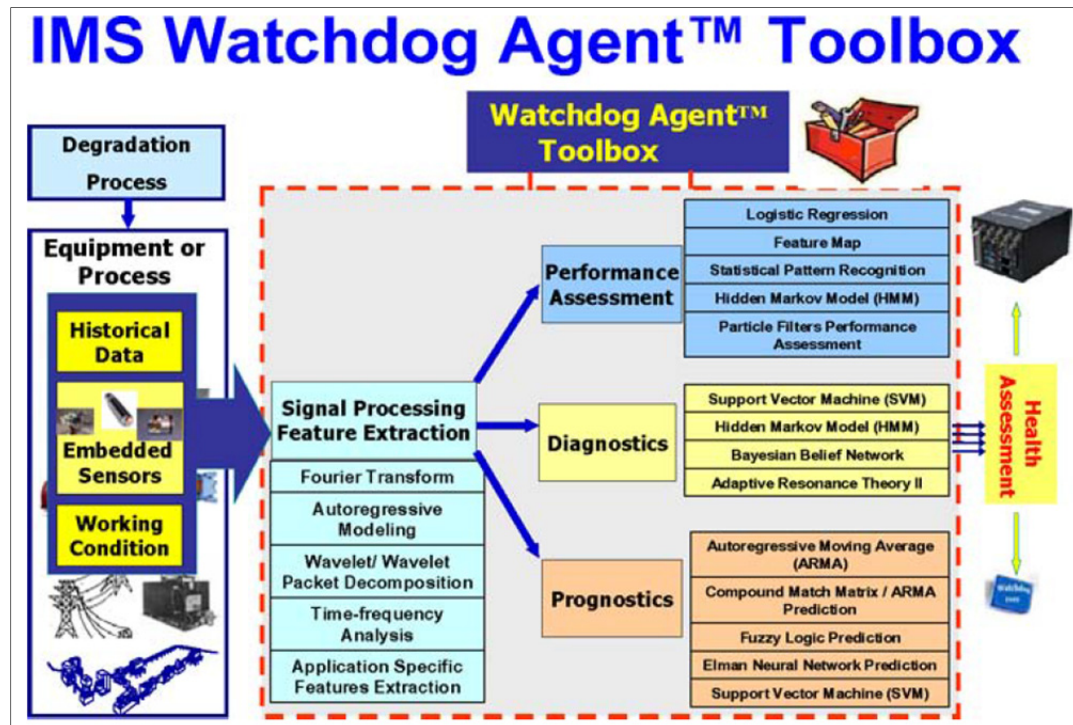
IMS Watchdog Agent™ Toolbox

Watchdog Agent™ Toolbox

Degradation Process

Equipment or Process

Historical Data

Embedded Sensors

Working Condition

Signal Processing Feature Extraction

Fourier Transform

Autoregressive Modeling

Wavelet/ Wavelet Packet Decomposition

Time-frequency Analysis

Application Specific Features Extraction

Performance Assessment

Logistic Regression

Feature Map

Statistical Pattern Recognition

Hidden Markov Model (HMM)

Particle Filters Performance Assessment

Diagnostics

Support Vector Machine (SVM)

Hidden Markov Model (HMM)

Bayesian Belief Network

Adaptive Resonance Theory II

Prognostics

Autoregressive Moving Average (ARMA)

Compound Match Matrix / ARMA Prediction

Fuzzy Logic Prediction

Elman Neural Network Prediction

Support Vector Machine (SVM)

Health Assessment